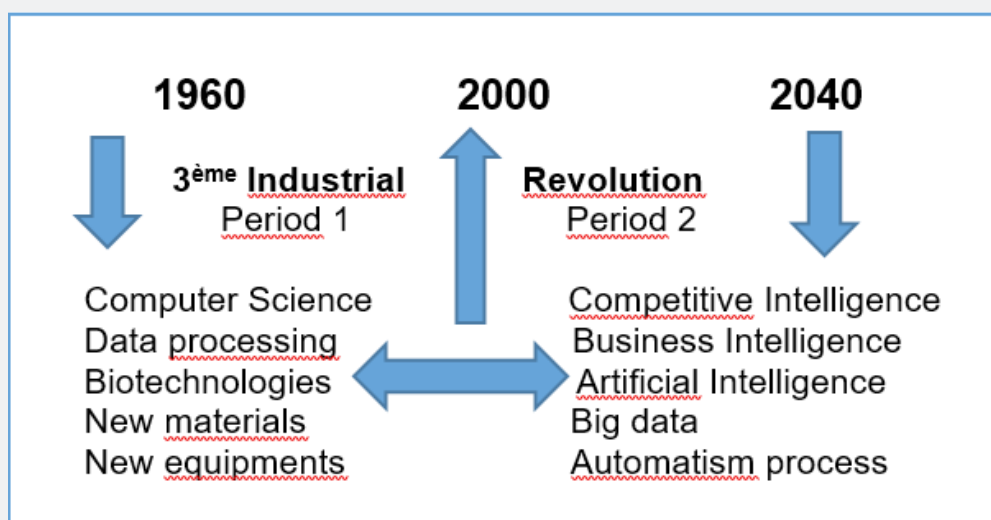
1960

2000

2040

3$^{ème}$ Industrial Revolution

Period 1

Period 2

Computer Science
Data processing
Biotechnologies
New materials
New equipments

Competitive Intelligence
Business Intelligence
Artificial Intelligence
Big data
Automatism process